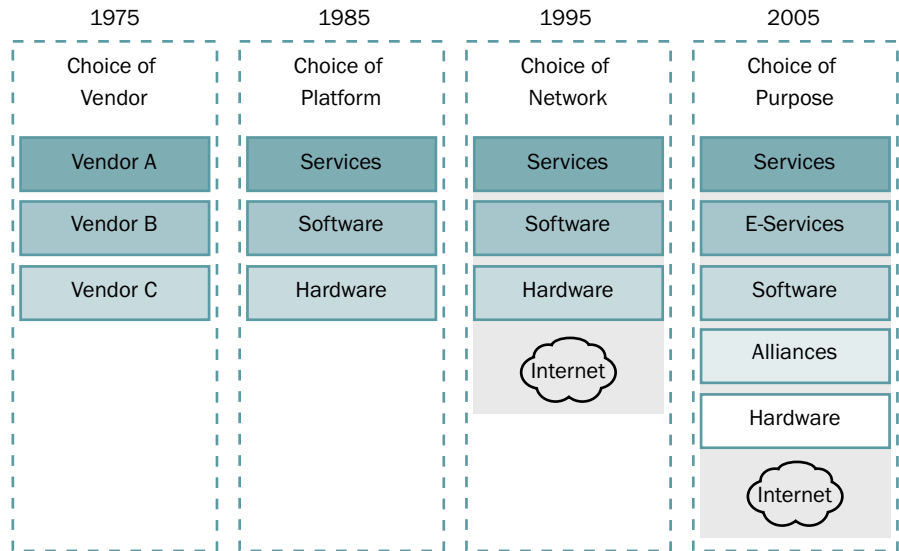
1975

Choice of Vendor

Vendor A

Vendor B

Vendor C

1985

Choice of Platform

Services

Software

Hardware

1995

Choice of Network

Services

Software

Hardware

Internet

2005

Choice of Purpose

Services

E-Services

Software

Alliances

Hardware

Internet